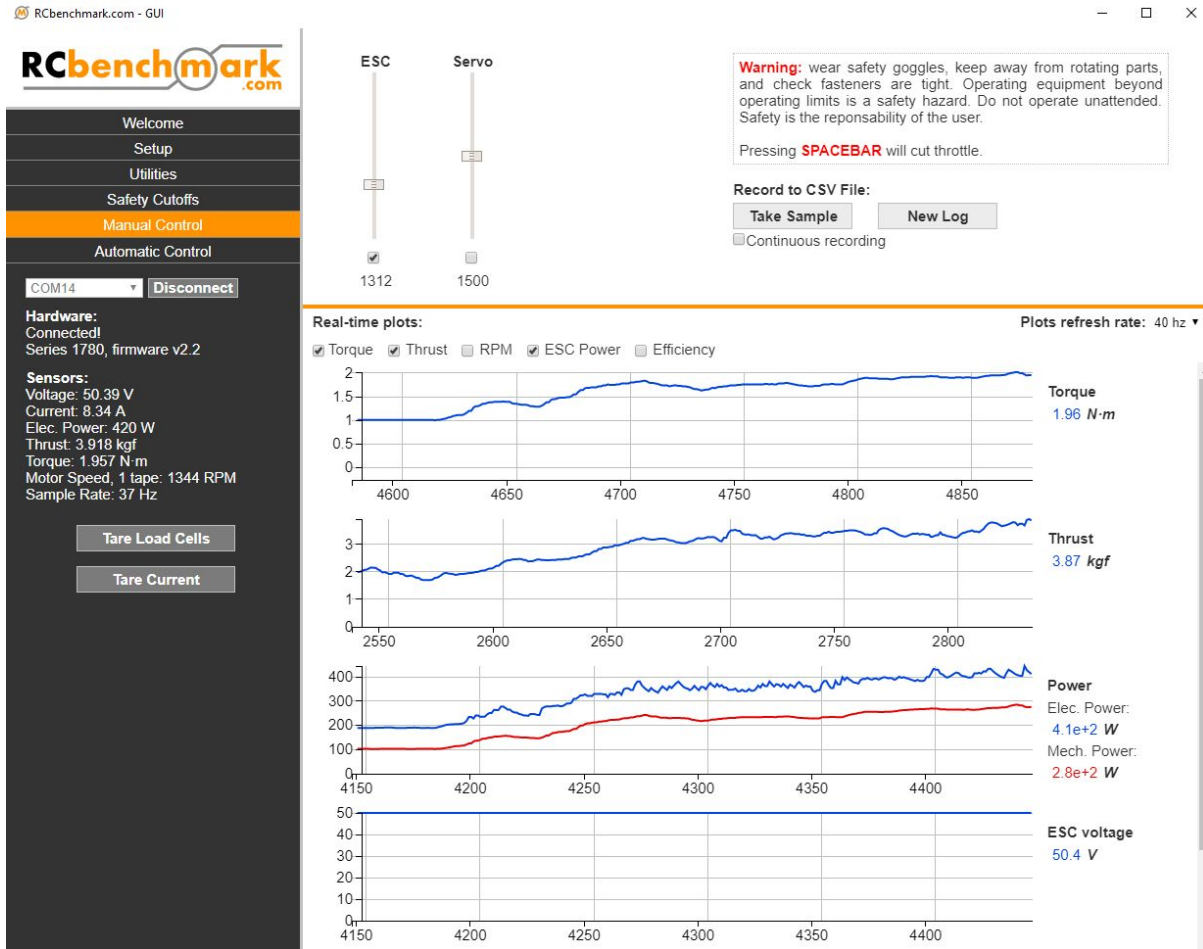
RCbenchmark.com - GUI

RCbenchmark .com

Welcome
Setup
Utilities
Safety Cutoffs
Manual Control
Automatic Control

COM14
Disconnect

Hardware:
Connected!
Series 1780, firmware v2.2

Sensors:
Voltage: 50.39 V
Current: 8.34 A
Elec. Power: 420 W
Thrust: 3.918 kgf
Torque: 1.957 N·m
Motor Speed, 1 tape: 1344 RPM
Sample Rate: 37 Hz

Tare Load Cells
Tare Current

ESC
Servo
1312
1500

Warning: wear safety goggles, keep away from rotating parts, and check fasteners are tight. Operating equipment beyond operating limits is a safety hazard. Do not operate unattended. Safety is the reponsability of the user.

Pressing SPACEBAR will cut throttle.

Record to CSV File:
Take Sample
New Log
Continuous recording

Real-time plots:
Plots refresh rate: 40 hz
Torque Thrust RPM ESC Power Efficiency

2
1.5
1
0.5
0
4600 4650 4700 4750 4800 4850
Torque
1.96 $N{\cdot}m$

3
2
1
0
2550 2600 2650 2700 2750 2800
Thrust
3.87 kgf

400
300
200
100
0
4150 4200 4250 4300 4350 4400
Power
Elec. Power:
4.1e+2 W
Mech. Power:
2.8e+2 W

50
40
30
20
10
0
4150 4200 4250 4300 4350 4400
ESC voltage
50.4 V